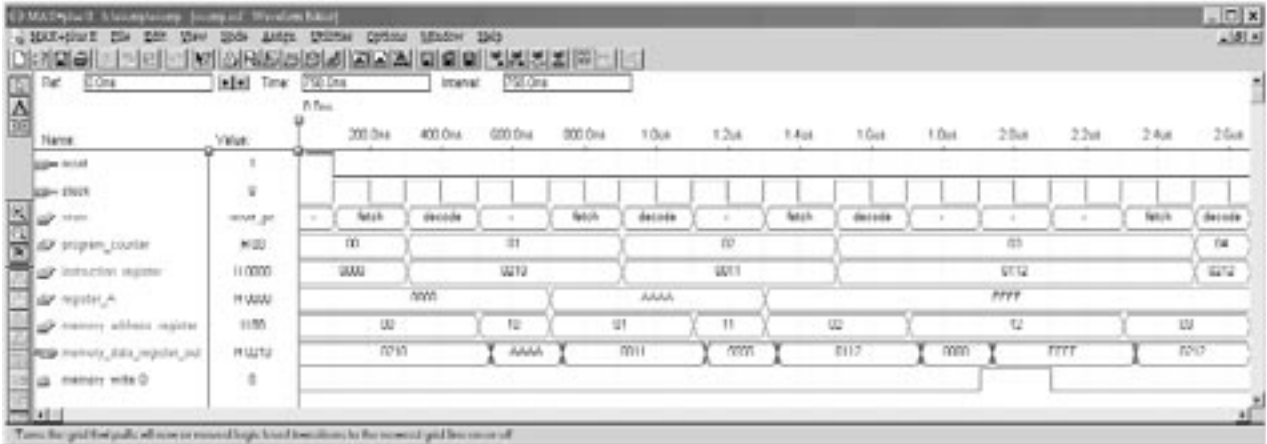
MAX+plus II - [comp.scf - Waveform Editor]
MAX+plus II File Edit View Node Assign Utilities Options Window Help

Ref: 0.0ns Time: 750.0ns Interval: 750.0ns

0.0ns

| Name: | Value: | 200.0ns | 400.0ns | 600.0ns | 800.0ns | 1.0us | 1.2us | 1.4us | 1.6us | 1.8us | 2.0us | 2.2us | 2.4us | 2.6us |
|---|---|---|---|---|---|---|---|---|---|---|---|---|---|---|
| reset | 1 | | | | | | | | | | | | | |
| clock | 0 | | | | | | | | | | | | | |
| state | reset_pc | - fetch | decode | - | fetch | decode | - | fetch | decode | - | - | - | fetch | decode |
| program_counter | H 00 | 00 | 01 | | | 02 | | 03 | | | | | | 04 |
| instruction_register | H 0000 | 0000 | 0210 | | | 0011 | | 0112 | | | | | | 0212 |
| register_A | H 0000 | 0000 | | AAAA | | | | FFFF | | | | | | |
| memory_address_register | H 00 | 00 | | 10 | 01 | | 11 | 02 | | 12 | | | 03 | |
| memory_data_register_out | H 0210 | 0210 | | AAAA | 0011 | | 0000 | 0112 | | 0000 | FFFF | | 0212 | |
| memory_write | 0 | | | | | | | | | | | | | |

Turns the grid that pulls all new or moved logic level transitions to the nearest grid line on or off